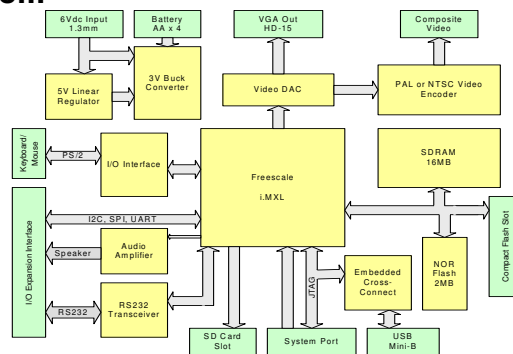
6Vdc Input
1.3mm

Battery
AA x 4

VGA Out
HD-15

Composite
Video

5V Linear
Regulator

3V Buck
Converter

Video DAC

PAL or NTSC Video
Encoder

Keyboard/
Mouse

PS/2

I/O Interface

Freescale

i.MXL

SDRAM
16MB

I/O Expansion Interface

I2C, SPI, UART

Compact Flash Slot

Speaker

Audio
Amplifier

NOR
Flash
2MB

RS232

RS232
Transceiver

JTAG

Embedded
Cross-
Connect

SD Card
Slot

System Port

USB
Mini-B